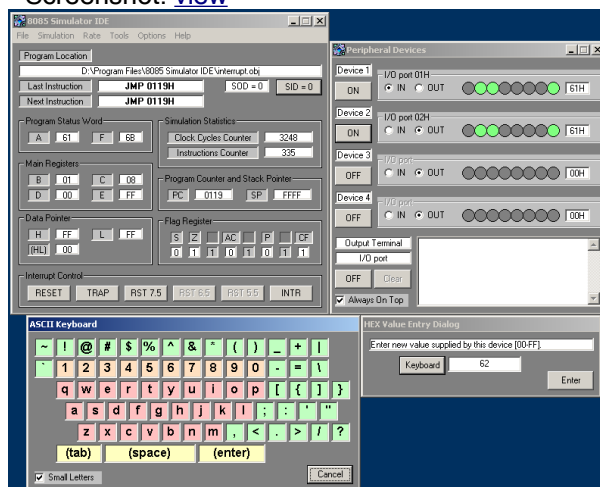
Screenshot: View

8085 Simulator IDE
File Simulation Rate Tools Options Help
Program Location
D:\Program Files\8085 Simulator IDE\interrupt.obj
Last Instruction JMP 0119H SOD = 0 SID = 0
Next Instruction JMP 0119H
Program Status Word
A 61 F 68
Simulation Statistics
Clock Cycles Counter 3248
Instructions Counter 335
Main Registers
B 01 C 08
D 00 E FF
Program Counter and Stack Pointer
PC 0119 SP FFFF
Data Pointer
H FF L FF
(HL) 00
Flag Register
S Z AC P CF
0 1 1 0 1 0 1 1
Interrupt Control
RESET TRAP RST 7.5 RST 6.5 RST 5.5 INTR

Peripheral Devices
Device 1 I/O port 01H
ON IN OUT 61H
Device 2 I/O port 02H
ON IN OUT 61H
Device 3 I/O port
OFF IN OUT 00H
Device 4 I/O port
OFF IN OUT 00H
Output Terminal
I/O port
OFF Clear
Always On Top

ASCII Keyboard
~ ! @ # $ % ^ & * ( ) _ + |
` 1 2 3 4 5 6 7 8 9 0 - = \
q w e r t y u i o p [ { ] }
a s d f g h j k l ; : ' "
z x c v b n m , < . > / ?
(tab) (space) (enter)
Small Letters
Cancel

HEX Value Entry Dialog
Enter new value supplied by this device [00-FF].
Keyboard 62
Enter